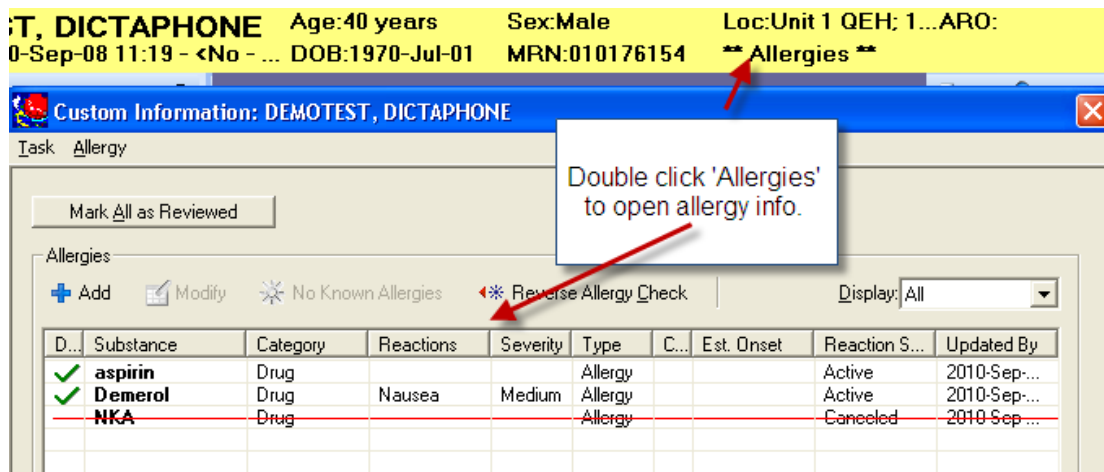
T, DICTAPHONE Age:40 years Sex:Male Loc:Unit 1 QEH; 1...ARO:
0-Sep-08 11:19 - <No - ... DOB:1970-Jul-01 MRN:010176154 ** Allergies **

Custom Information: DEMOTEST, DICTAPHONE

Task Allergy

Double click 'Allergies' to open allergy info.

Mark All as Reviewed

Allergies

Add Modify No Known Allergies Reverse Allergy Check Display: All

| D... | Substance | Category | Reactions | Severity | Type | C... | Est. Onset | Reaction S... | Updated By |
|---|---|---|---|---|---|---|---|---|---|
| ✓ | aspirin | Drug | | | Allergy | | | Active | 2010-Sep-... |
| ✓ | Demerol | Drug | Nausea | Medium | Allergy | | | Active | 2010-Sep-... |
| | NKA | Drug | | | Allergy | | | Canceled | 2010-Sep-... |